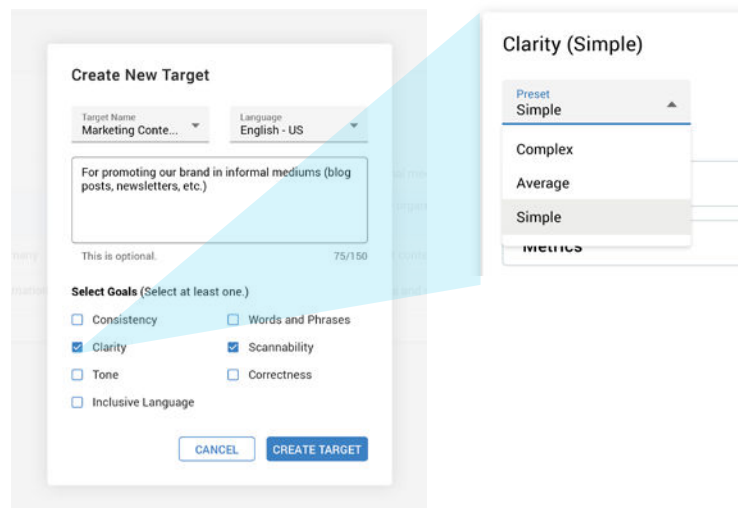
Create New Target

Target Name
Marketing Conte...

Language
English - US

For promoting our brand in informal mediums (blog posts, newsletters, etc.)

This is optional.

75/150

Select Goals (Select at least one.)

Consistency

Words and Phrases

Clarity

Scannability

Tone

Correctness

Inclusive Language

CANCEL

CREATE TARGET

Clarity (Simple)

Preset
Simple

Complex

Average

Simple

Metrics